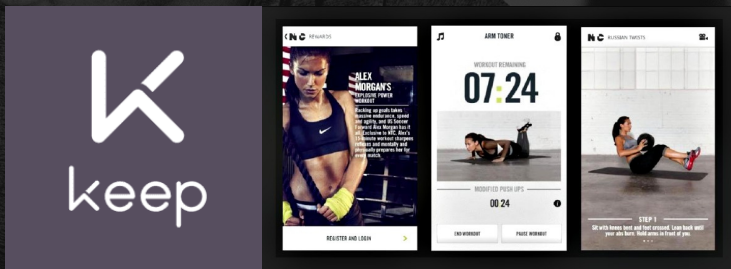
keep

NC REWARDS

ALEX MORGAN'S

EXPLOSIVE POWER WORKOUT

Racking up goals takes massive endurance, speed and agility, and US Soccer Forward Alex Morgan has it all. Exclusive to NTC, Alex's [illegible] minute workout sharpens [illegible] and mentally and physically prepares her for every match.

REGISTER AND LOGIN

ARM TONER

WORKOUT REMAINING

07:24

MODIFIED PUSH UPS

00:24

END WORKOUT

PAUSE WORKOUT

NC RUSSIAN TWISTS

STEP 1

Sit with knees bent and feet crossed. Lean back with your abs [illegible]. Hold arms in front of you.